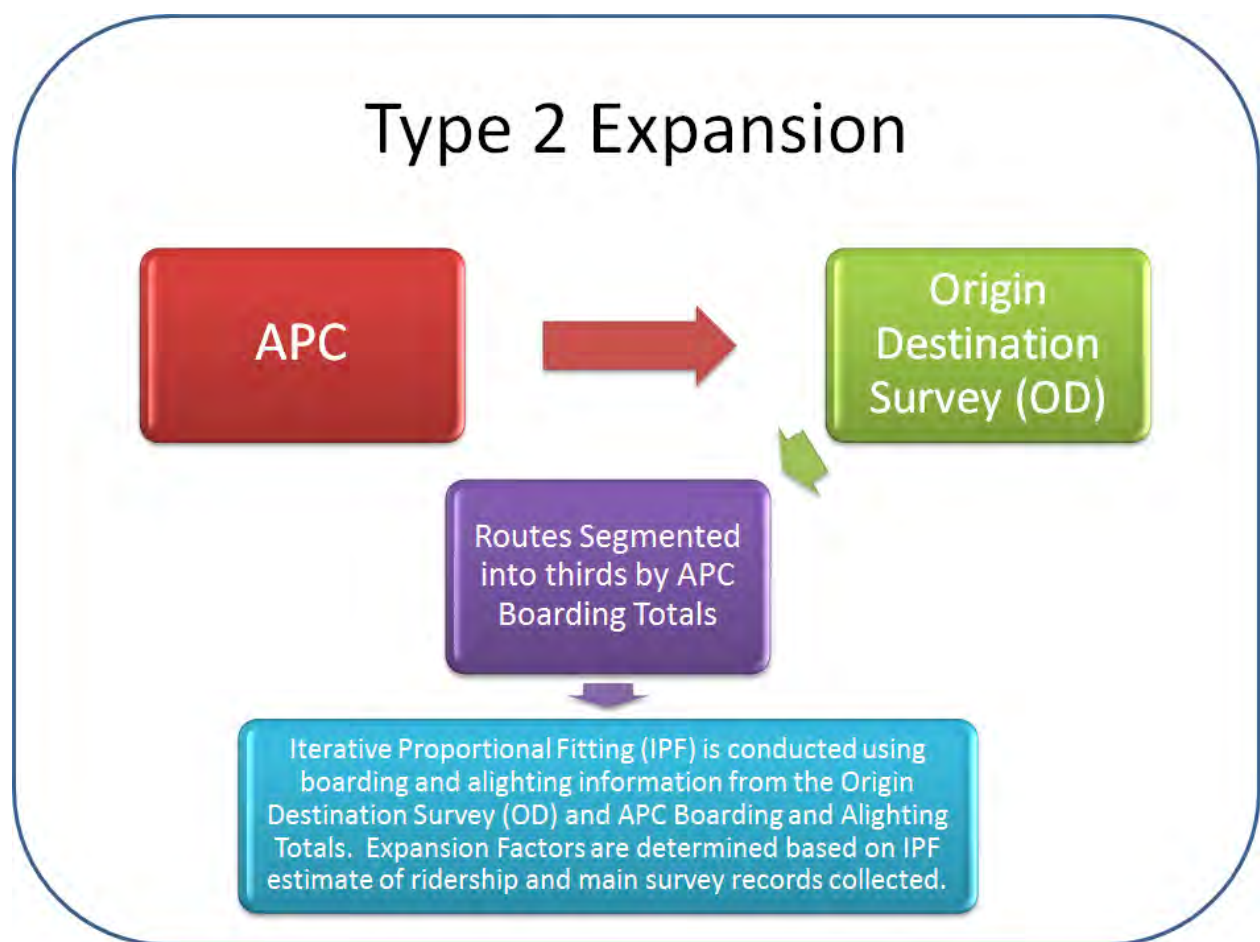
Type 2 Expansion

APC

Origin Destination Survey (OD)

Routes Segmented into thirds by APC Boarding Totals

Iterative Proportional Fitting (IPF) is conducted using boarding and alighting information from the Origin Destination Survey (OD) and APC Boarding and Alighting Totals. Expansion Factors are determined based on IPF estimate of ridership and main survey records collected.